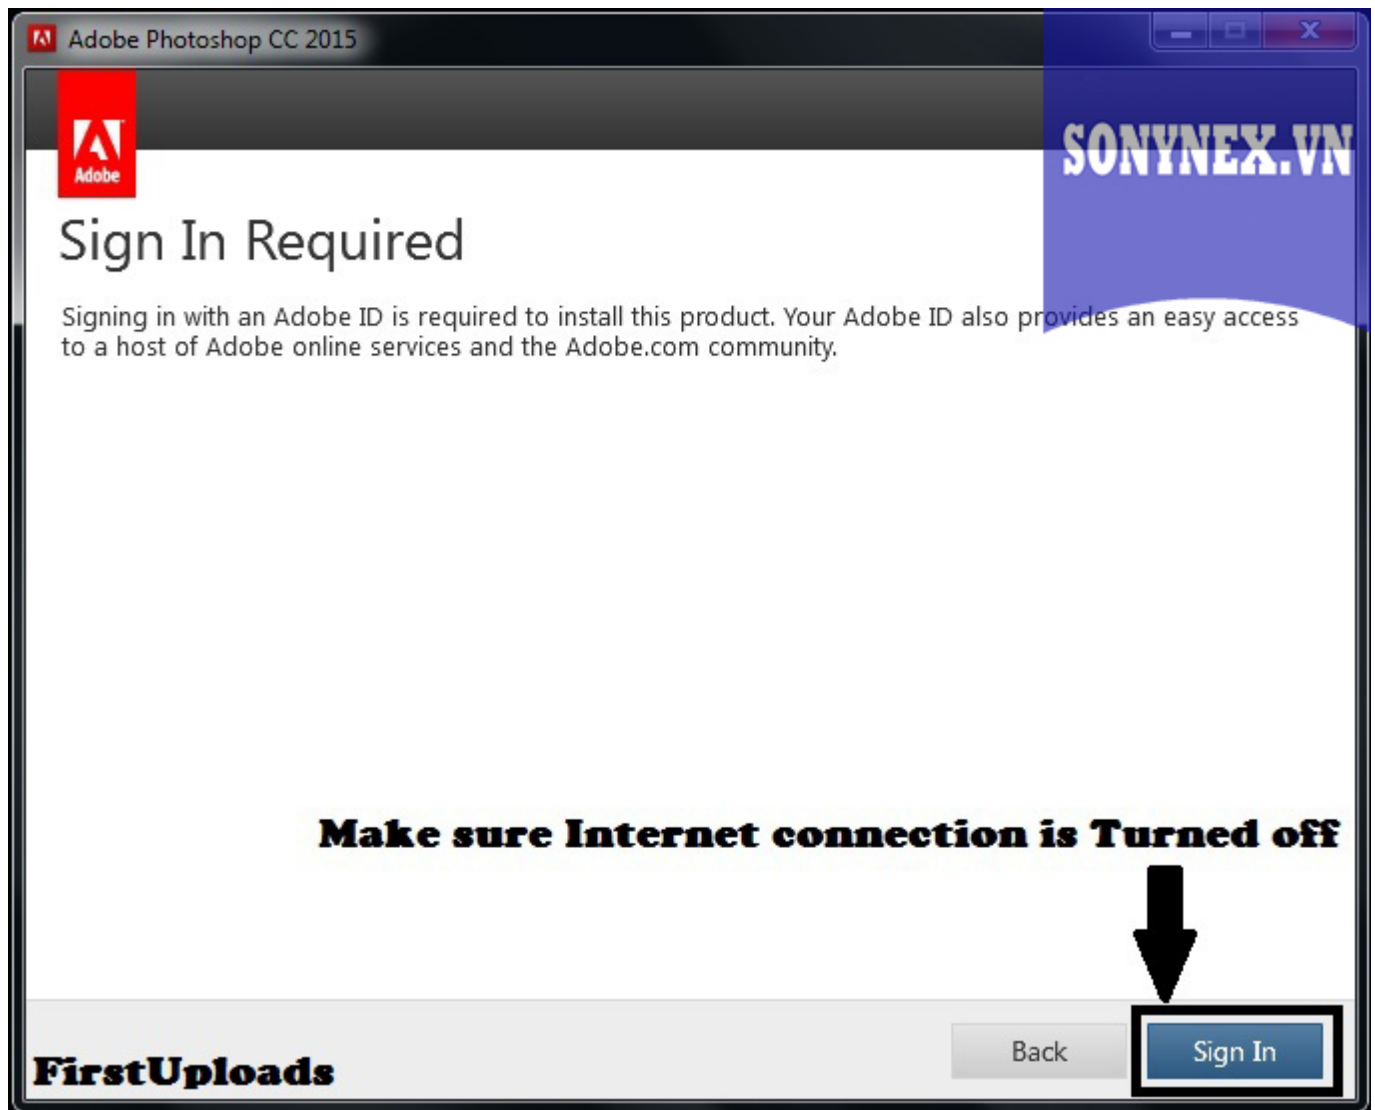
Adobe Photoshop CC 2015

Adobe

SONYNEX.VN

Sign In Required

Signing in with an Adobe ID is required to install this product. Your Adobe ID also provides an easy access to a host of Adobe online services and the Adobe.com community.

Make sure Internet connection is Turned off

FirstUploads

Back

Sign In